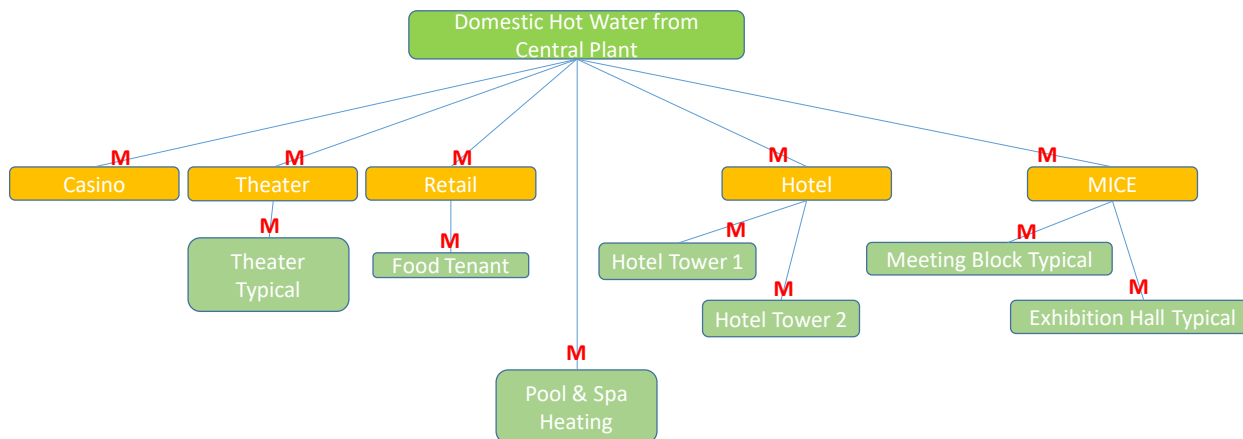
Domestic Hot Water from Central Plant

M
Casino

M
Theater

M
Retail

M
Hotel

M
MICE

M
Theater Typical

M
Food Tenant

M
Hotel Tower 1

M
Hotel Tower 2

M
Meeting Block Typical

M
Exhibition Hall Typical

M
Pool & Spa Heating